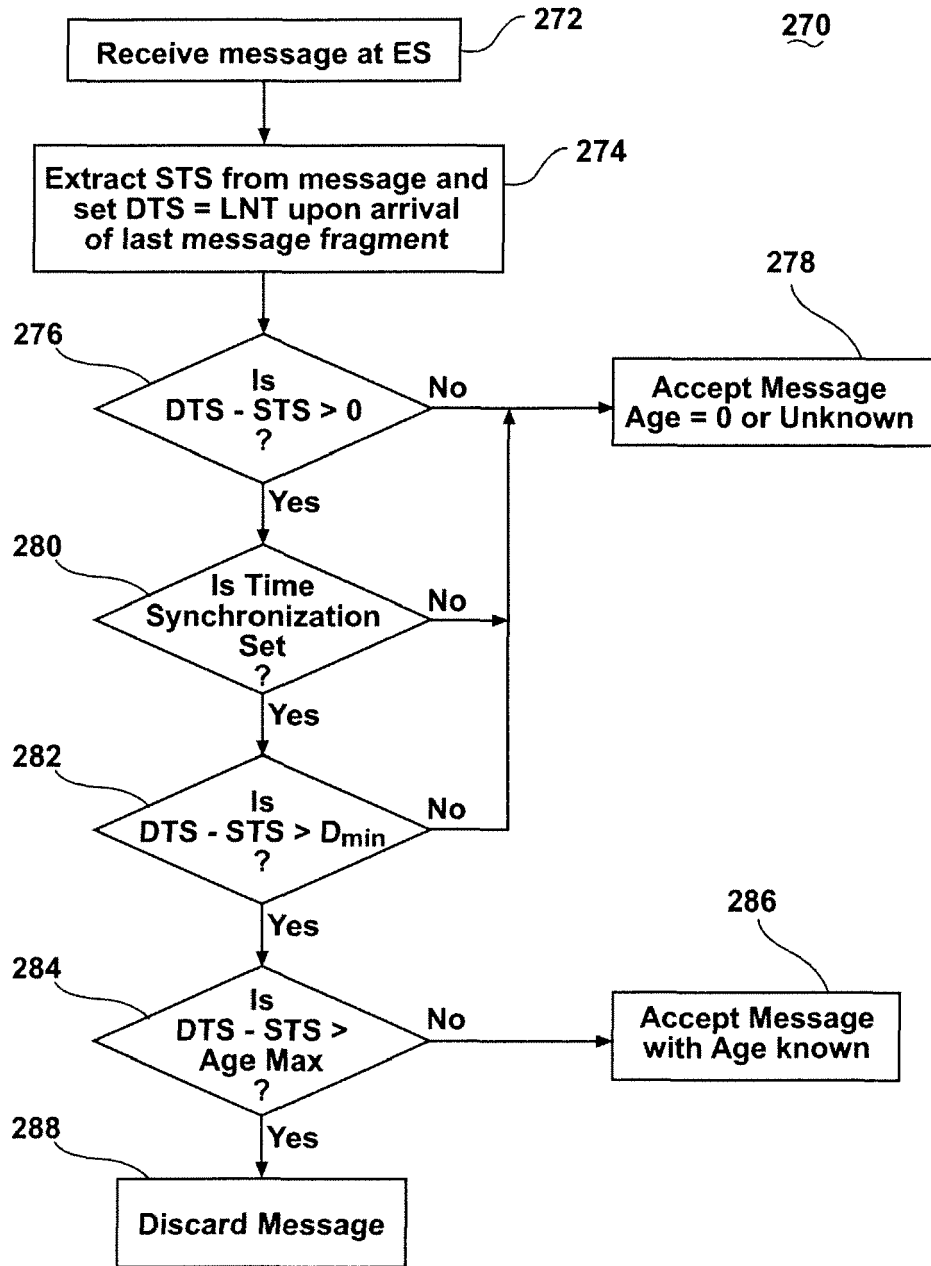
272

270

Receive message at ES

274

Extract STS from message and set DTS = LNT upon arrival of last message fragment

278

276

Is DTS - STS > 0 ?

No

Accept Message Age = 0 or Unknown

Yes

280

Is Time Synchronization Set ?

No

Yes

282

Is DTS - STS > $D_{min}$ ?

No

Yes

286

284

Is DTS - STS > Age Max ?

No

Accept Message with Age known

288

Yes

Discard Message